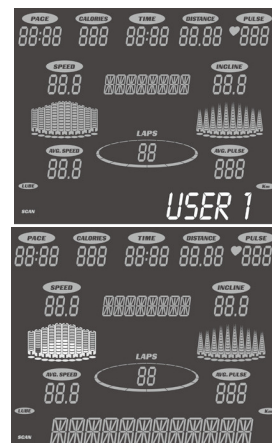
PACE CALORIES TIME DISTANCE PULSE
88:88 888 88:88 88.88 888

SPEED
88.8

INCLINE
88.8

LAPS
88

AVG. SPEED
88.8

AVG. PULSE
888

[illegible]
SCAN
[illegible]

USER 1

PACE CALORIES TIME DISTANCE PULSE
88:88 888 88:88 88.88 888

SPEED
88.8

INCLINE
88.8

LAPS
88

AVG. SPEED
88.8

AVG. PULSE
888

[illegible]
SCAN
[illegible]